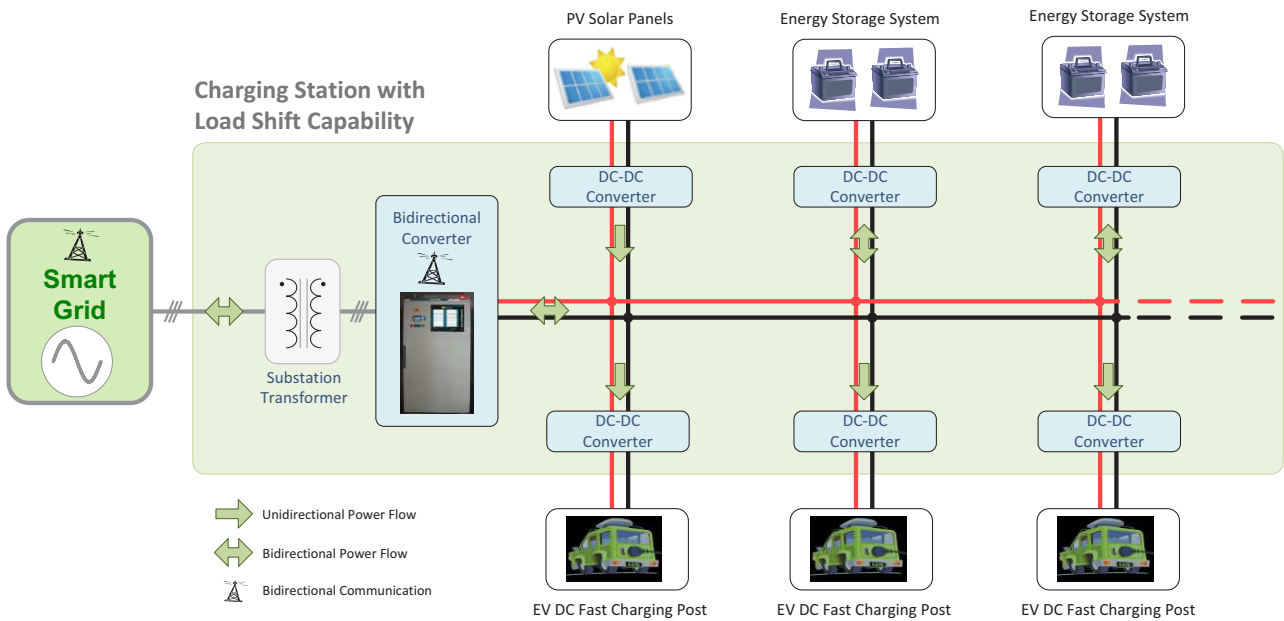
PV Solar Panels

Energy Storage System

Energy Storage System

Charging Station with Load Shift Capability

Smart Grid

Substation Transformer

Bidirectional Converter

DC-DC Converter

DC-DC Converter

DC-DC Converter

DC-DC Converter

DC-DC Converter

DC-DC Converter

Unidirectional Power Flow

Bidirectional Power Flow

Bidirectional Communication

EV DC Fast Charging Post

EV DC Fast Charging Post

EV DC Fast Charging Post